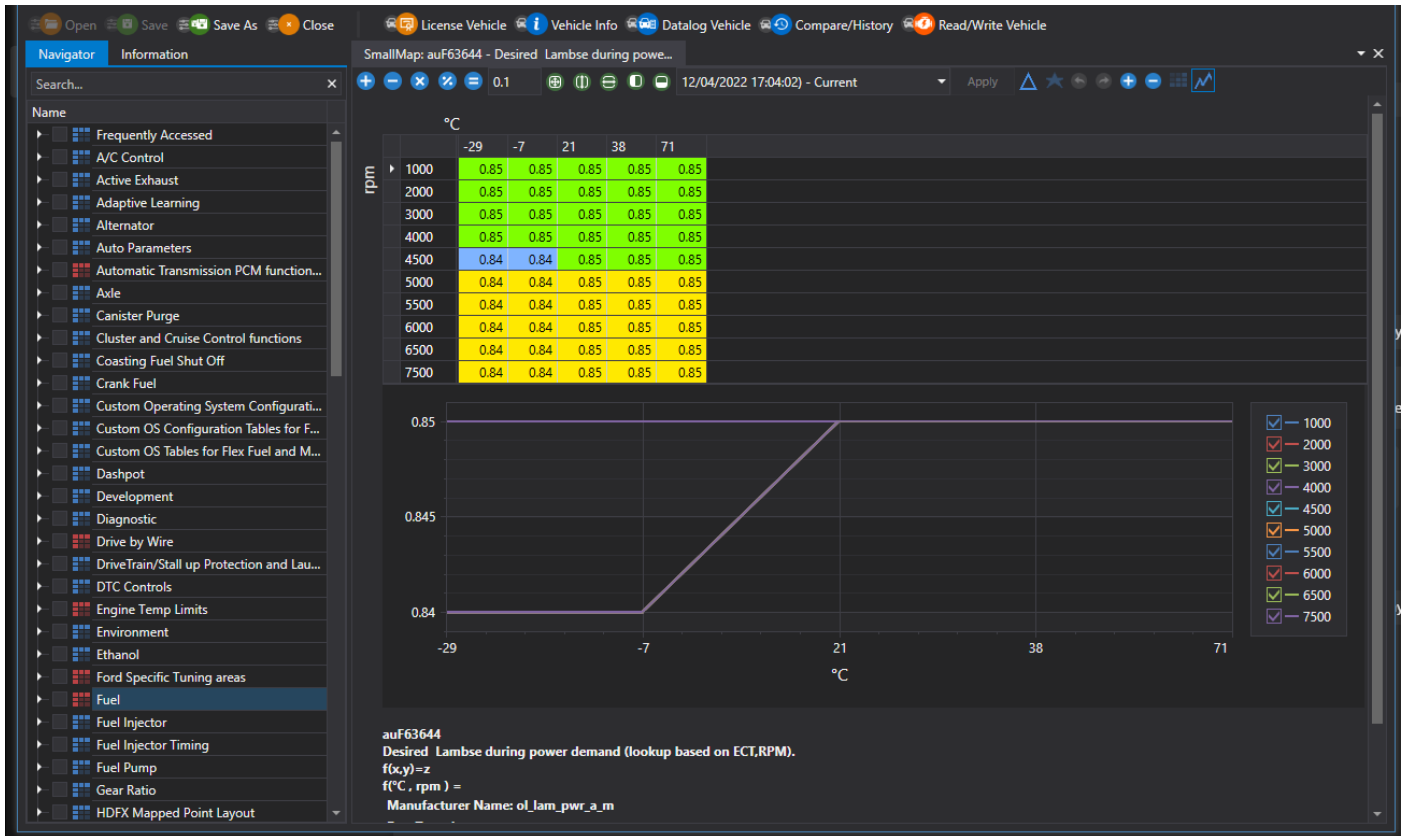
Open Save Save As Close License Vehicle Vehicle Info Datalog Vehicle Compare/History Read/Write Vehicle

Navigator Information

Search...

Name

Frequently Accessed
A/C Control
Active Exhaust
Adaptive Learning
Alternator
Auto Parameters
Automatic Transmission PCM function...
Axle
Canister Purge
Cluster and Cruise Control functions
Coasting Fuel Shut Off
Crank Fuel
Custom Operating System Configurati...
Custom OS Configuration Tables for F...
Custom OS Tables for Flex Fuel and M...
Dashpot
Development
Diagnostic
Drive by Wire
DriveTrain/Stall up Protection and Lau...
DTC Controls
Engine Temp Limits
Environment
Ethanol
Ford Specific Tuning areas
Fuel
Fuel Injector
Fuel Injector Timing
Fuel Pump
Gear Ratio
HDFX Mapped Point Layout

SmallMap: auF63644 - Desired Lambse during powe...

0.1 12/04/2022 17:04:02) - Current Apply

°C

rpm

| | -29 | -7 | 21 | 38 | 71 |
|---|---|---|---|---|---|
| 1000 | 0.85 | 0.85 | 0.85 | 0.85 | 0.85 |
| 2000 | 0.85 | 0.85 | 0.85 | 0.85 | 0.85 |
| 3000 | 0.85 | 0.85 | 0.85 | 0.85 | 0.85 |
| 4000 | 0.85 | 0.85 | 0.85 | 0.85 | 0.85 |
| 4500 | 0.84 | 0.84 | 0.85 | 0.85 | 0.85 |
| 5000 | 0.84 | 0.84 | 0.85 | 0.85 | 0.85 |
| 5500 | 0.84 | 0.84 | 0.85 | 0.85 | 0.85 |
| 6000 | 0.84 | 0.84 | 0.85 | 0.85 | 0.85 |
| 6500 | 0.84 | 0.84 | 0.85 | 0.85 | 0.85 |
| 7500 | 0.84 | 0.84 | 0.85 | 0.85 | 0.85 |

0.85
0.845
0.84
-29 -7 21 38 71
°C

1000
2000
3000
4000
4500
5000
5500
6000
6500
7500

auF63644
Desired Lambse during power demand (lookup based on ECT,RPM).
f(x,y)=z
f(°C , rpm ) =
Manufacturer Name: ol_lam_pwr_a_m